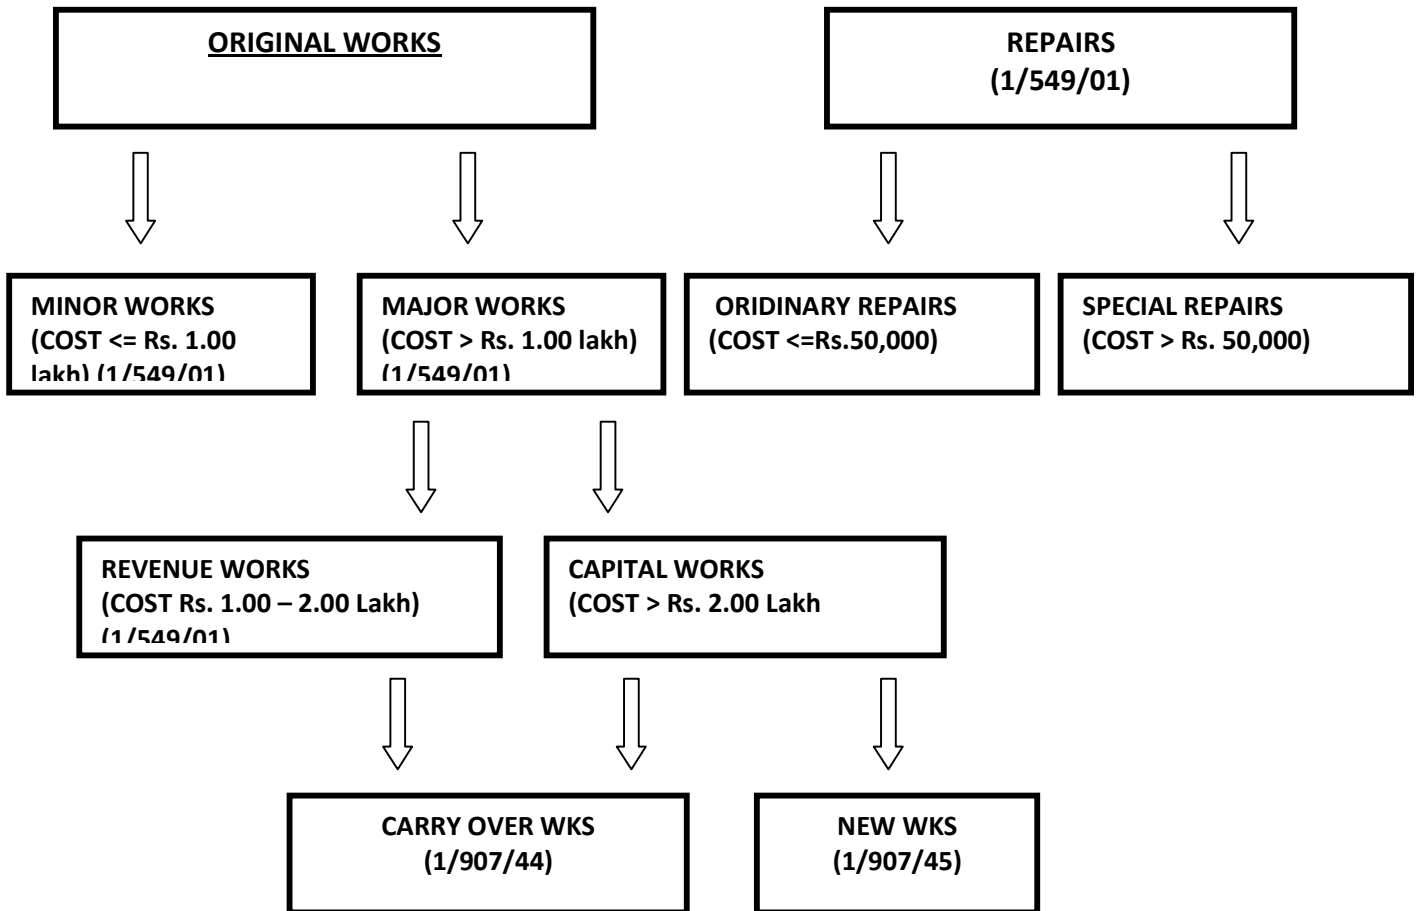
ORIGINAL WORKS

REPAIRS
(1/549/01)

MINOR WORKS
(COST <= Rs. 1.00 lakh) (1/549/01)

MAJOR WORKS
(COST > Rs. 1.00 lakh) (1/549/01)

ORIDINARY REPAIRS
(COST <=Rs.50,000)

SPECIAL REPAIRS
(COST > Rs. 50,000)

REVENUE WORKS
(COST Rs. 1.00 – 2.00 Lakh) (1/549/01)

CAPITAL WORKS
(COST > Rs. 2.00 Lakh

CARRY OVER WKS
(1/907/44)

NEW WKS
(1/907/45)